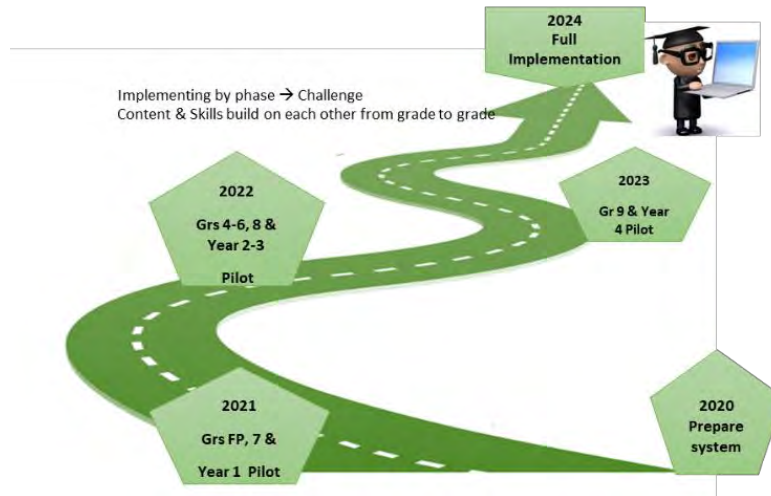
2024
Full
Implementation

Implementing by phase → Challenge
Content & Skills build on each other from grade to grade

2022
Grs 4-6, 8 &
Year 2-3
Pilot

2023
Gr 9 & Year
4 Pilot

2021
Grs FP, 7 &
Year 1 Pilot

2020
Prepare
system